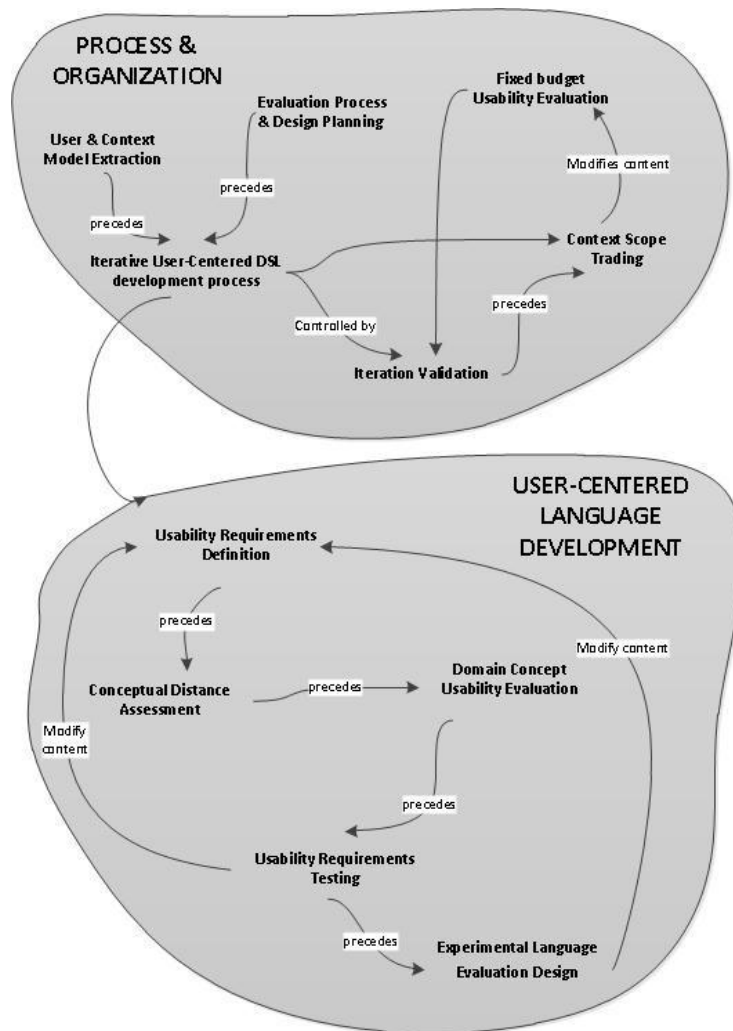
PROCESS & ORGANIZATION

Evaluation Process & Design Planning

User & Context Model Extraction

precedes

precedes

Iterative User-Centered DSL development process

Fixed budget Usability Evaluation

Modifies content

Context Scope Trading

precedes

Controlled by

Iteration Validation

USER-CENTERED LANGUAGE DEVELOPMENT

Usability Requirements Definition

precedes

Conceptual Distance Assessment

precedes

Domain Concept Usability Evaluation

Modify content

Modify content

precedes

Usability Requirements Testing

precedes

Experimental Language Evaluation Design